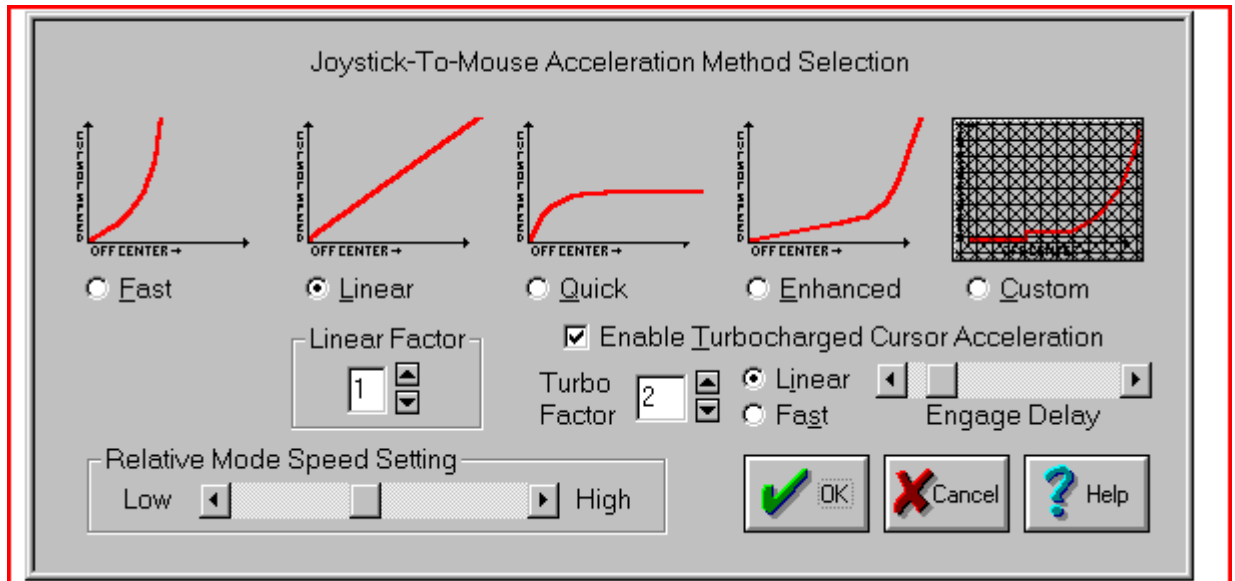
Joystick-To-Mouse Acceleration Method Selection

CURSOR SPEED
OFF CENTER →
CURSOR SPEED
OFF CENTER →
CURSOR SPEED
OFF CENTER →
CURSOR SPEED
OFF CENTER →

Fast
Linear
Quick
Enhanced
Custom

Linear Factor
1

Enable Turbocharged Cursor Acceleration
Turbo Factor
2
Linear
Fast
Engage Delay

Relative Mode Speed Setting
Low
High

OK
Cancel
Help